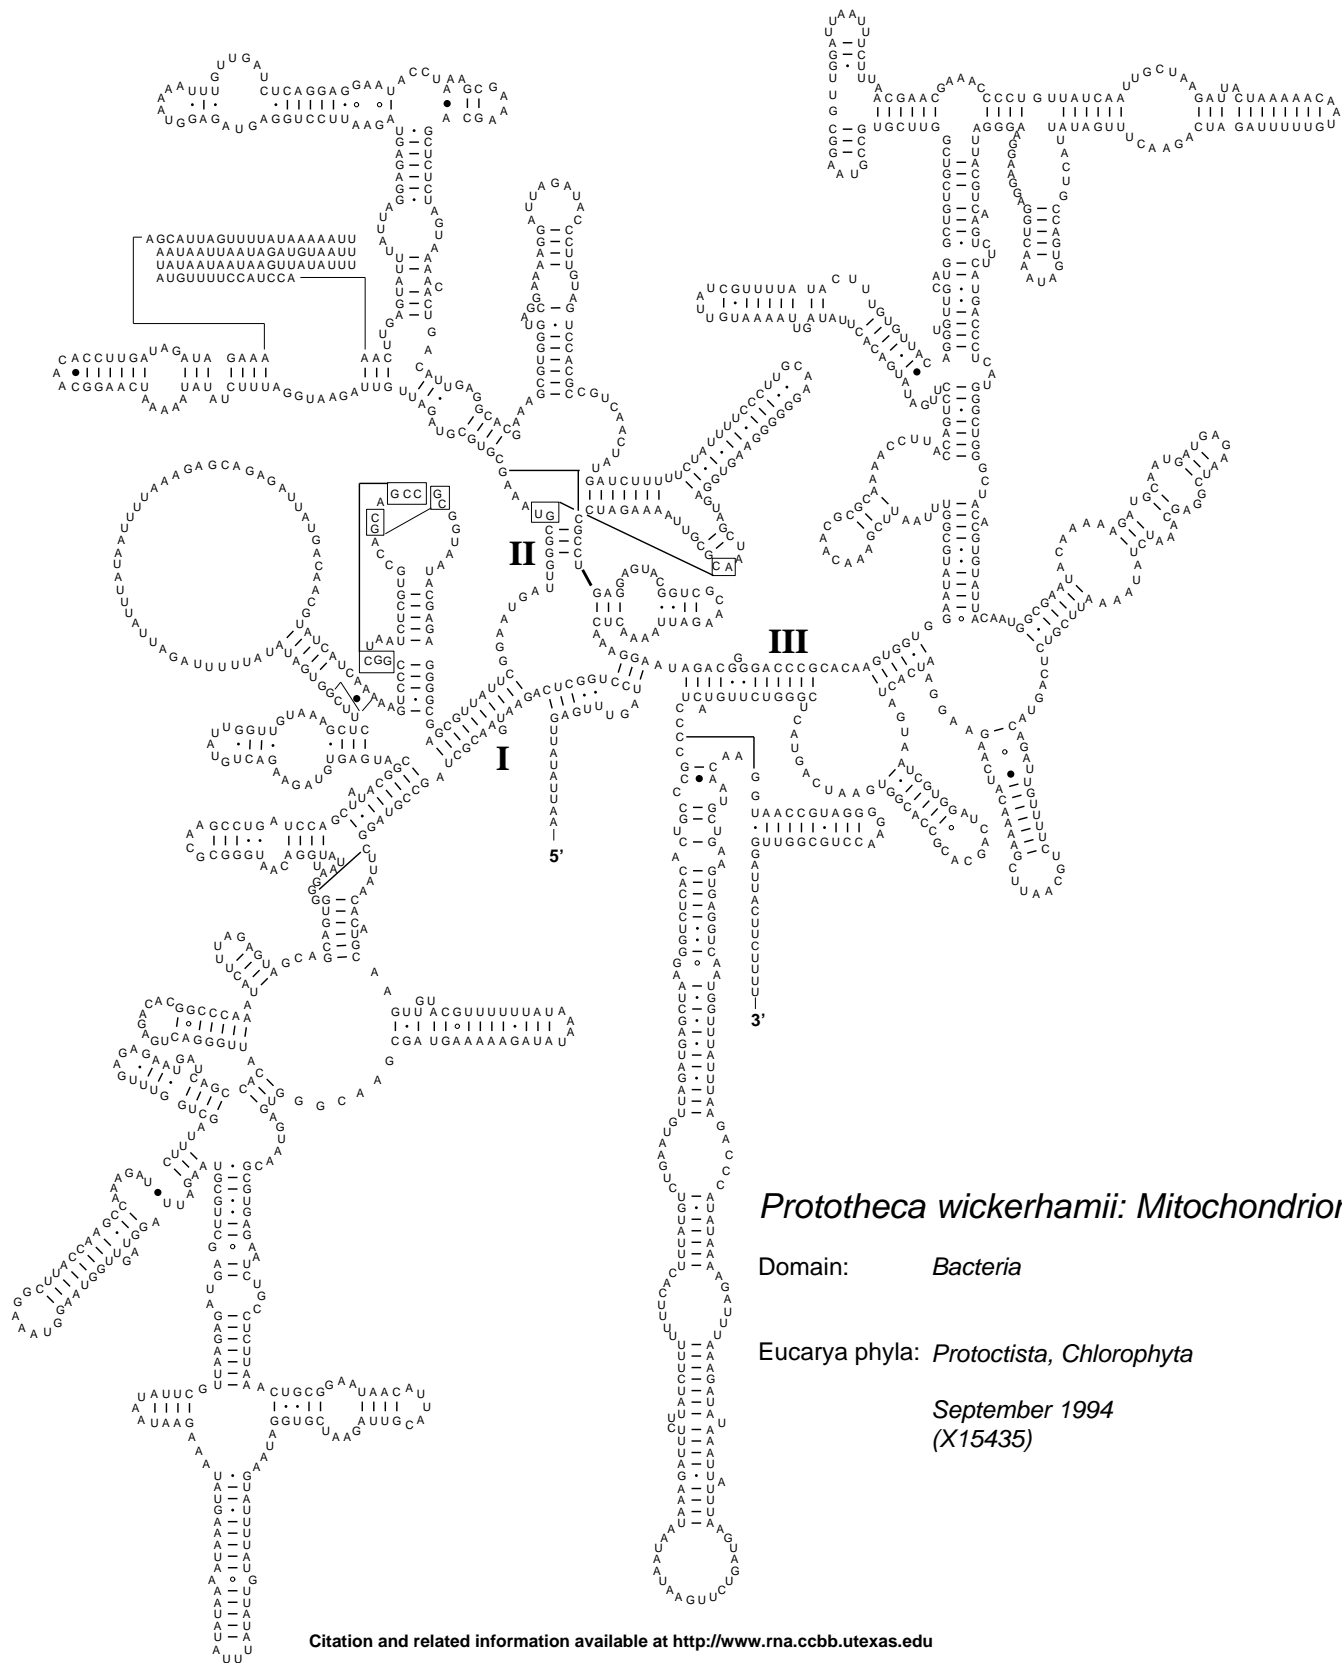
AGCAUUAGUUUUAUAAAAAUU
AAUAAUUAAUAGAUGUAAUU
UAUAAUUAAUAAGUUAUUUU
AUGUUUUCCAUCCA

II

I

III

5'

3'

Prototheca wickerhamii: Mitochondrion

Domain: Bacteria

Eucarya phyla: Protoctista, Chlorophyta

September 1994
(X15435)

Citation and related information available at http://www.rna.ccbb.utexas.edu